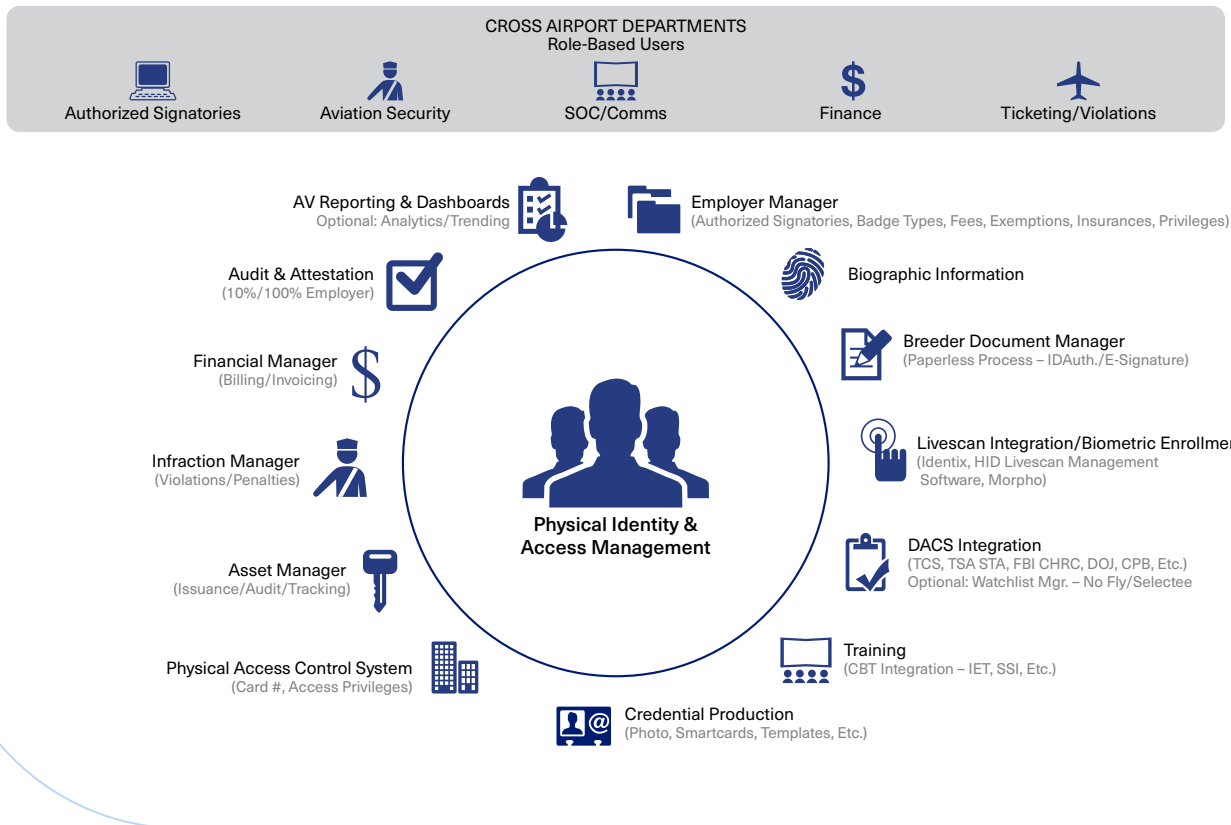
CROSS AIRPORT DEPARTMENTS
Role-Based Users

Authorized Signatories

Aviation Security

SOC/Comms

Finance

Ticketing/Violations

AV Reporting & Dashboards
Optional: Analytics/Trending

Employer Manager
(Authorized Signatories, Badge Types, Fees, Exemptions, Insurances, Privileges)

Audit & Attestation
(10%/100% Employer)

Biographic Information

Breeder Document Manager
(Paperless Process – IDAuth./E-Signature)

Financial Manager
(Billing/Invoicing)

Livescan Integration/Biometric Enrollme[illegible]
(Identix, HID Livescan Management Software, Morpho)

Infraction Manager
(Violations/Penalties)

Physical Identity & Access Management

DACS Integration
(TCS, TSA STA, FBI CHRC, DOJ, CPB, Etc.)
Optional: Watchlist Mgr. – No Fly/Selectee

Asset Manager
(Issuance/Audit/Tracking)

Training
(CBT Integration – IET, SSI, Etc.)

Physical Access Control System
(Card #, Access Privileges)

Credential Production
(Photo, Smartcards, Templates, Etc.)